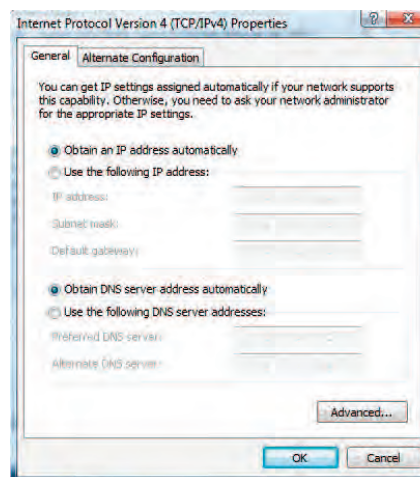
Internet Protocol Version 4 (TCP/IPv4) Properties

? X

General | Alternate Configuration

You can get IP settings assigned automatically if your network supports this capability. Otherwise, you need to ask your network administrator for the appropriate IP settings.

Obtain an IP address automatically

Use the following IP address:

IP address:

Subnet mask:

Default gateway:

Obtain DNS server address automatically

Use the following DNS server addresses:

Preferred DNS server:

Alternate DNS server:

Advanced...

OK | Cancel